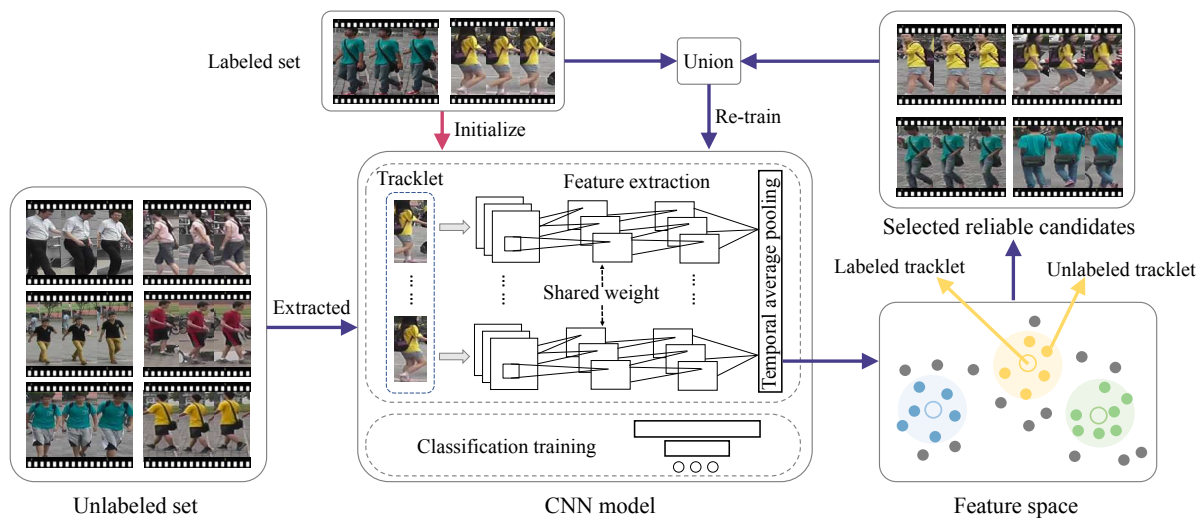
Labeled set

Union

Initialize

Re-train

Selected reliable candidates

Tracklet

Feature extraction

Temporal average pooling

Shared weight

Classification training

Extracted

Labeled tracklet

Unlabeled tracklet

Unlabeled set

CNN model

Feature space